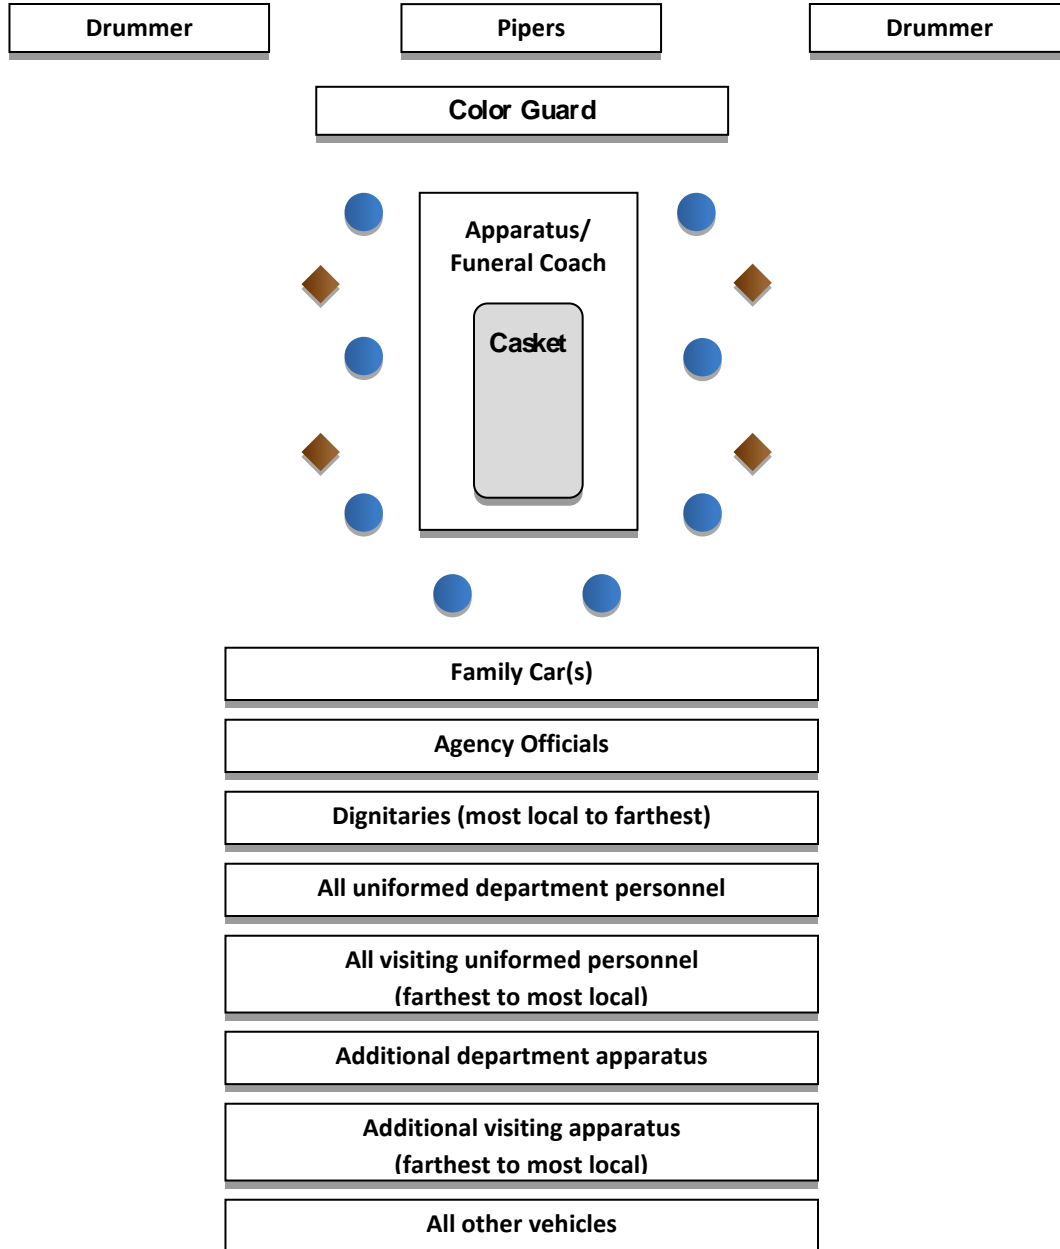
Drummer

Pipers

Drummer

Color Guard

Apparatus/
Funeral Coach

Casket

Family Car(s)

Agency Officials

Dignitaries (most local to farthest)

All uniformed department personnel

All visiting uniformed personnel
(farthest to most local)

Additional department apparatus

Additional visiting apparatus
(farthest to most local)

All other vehicles